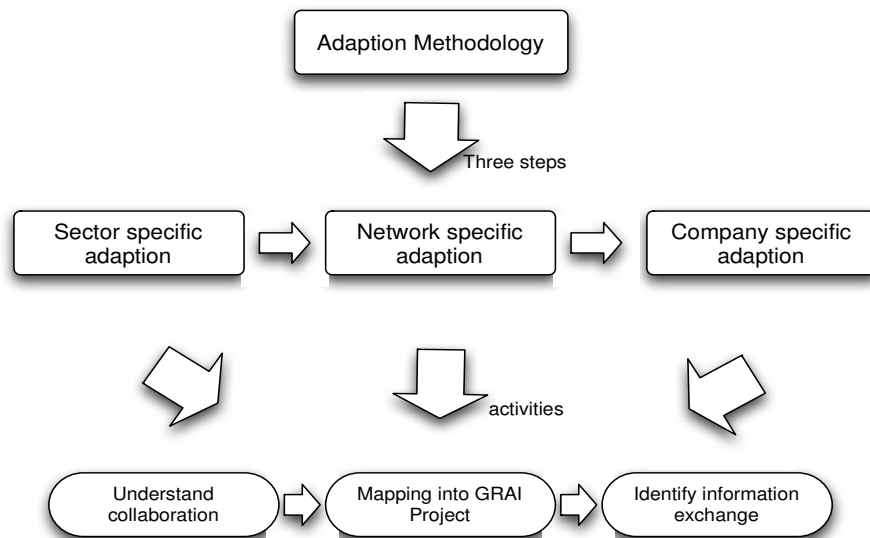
Adaption Methodology

Three steps

Sector specific adaption

Network specific adaption

Company specific adaption

activities

Understand collaboration

Mapping into GRAI Project

Identify information exchange